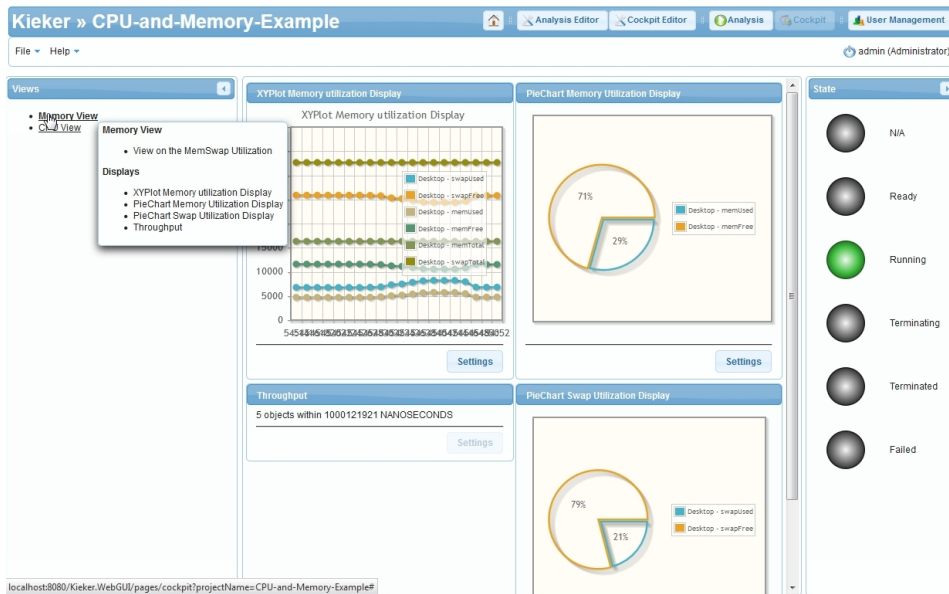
Kieker » CPU-and-Memory-Example

Analysis Editor | Cockpit Editor | Analysis | Cockpit | User Management

File Help

admin (Administrator)

Views

- Memory View
- CPU View

Memory View

- View on the MemSwap Utilization

Displays

- XYPlot Memory utilization Display
- PieChart Memory Utilization Display
- PieChart Swap Utilization Display
- Throughput

XYPlot Memory utilization Display

XYPlot Memory utilization Display

Desktop - swapUsed
Desktop - swapFree
Desktop - memUsed
Desktop - memFree
Desktop - memTotal
Desktop - swapTotal

15000
10000
5000
0

5454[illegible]52

Settings

PieChart Memory Utilization Display

71%
29%

Desktop - memUsed
Desktop - memFree

Settings

Throughput

5 objects within 1000121921 NANOSECONDS

Settings

PieChart Swap Utilization Display

79%
21%

Desktop - swapUsed
Desktop - swapFree

State

N/A
Ready
Running
Terminating
Terminated
Failed

localhost:8080/Kieker.WebGUI/pages/cockpit?projectName=CPU-and-Memory-Example#